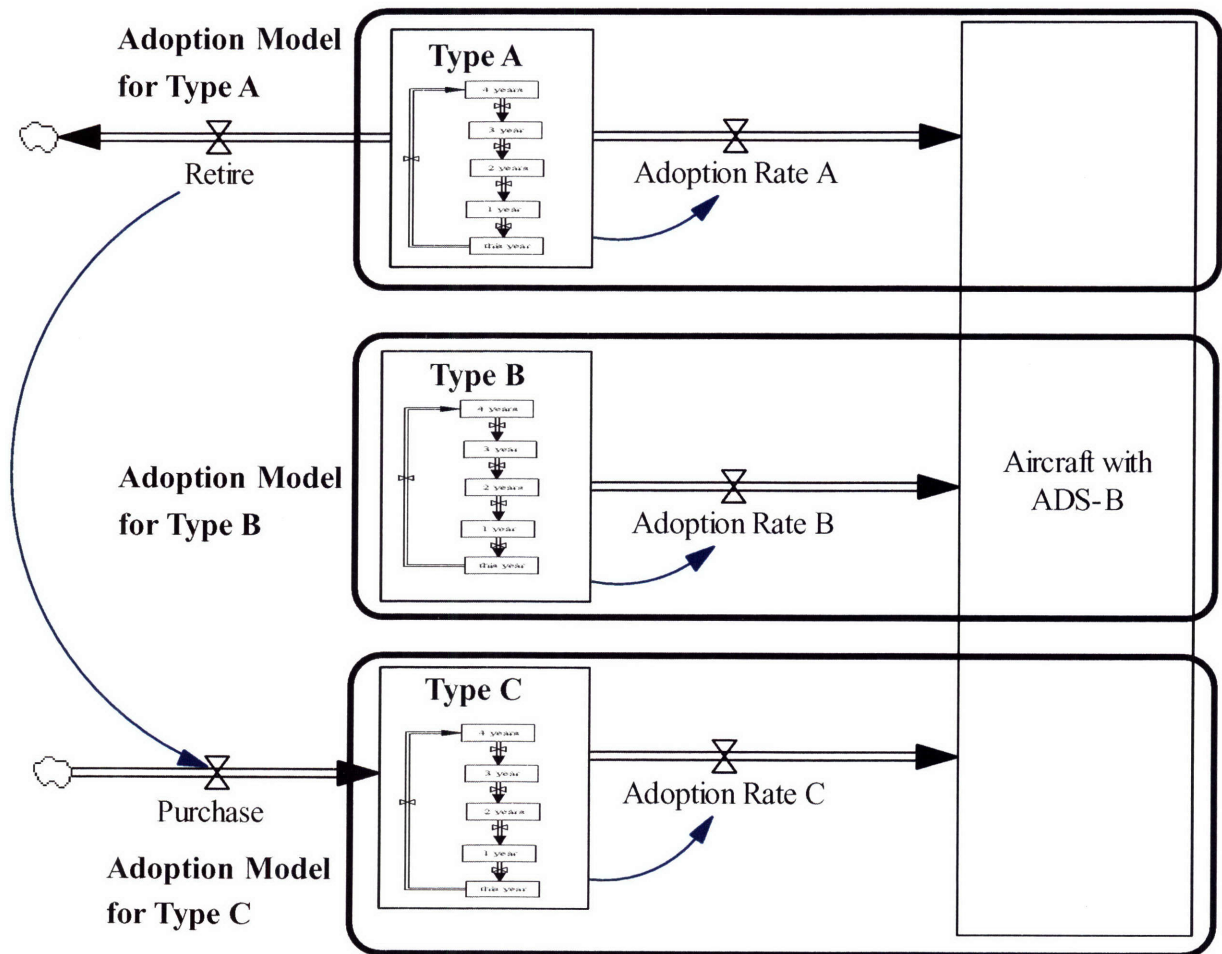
Adoption Model for Type A

Type A

4 years

3 year

2 years

1 year

this year

Retire

Adoption Rate A

Type B

4 years

3 year

2 years

1 year

this year

Adoption Model for Type B

Adoption Rate B

Aircraft with ADS-B

Type C

4 years

3 year

2 years

1 year

this year

Purchase

Adoption Rate C

Adoption Model for Type C